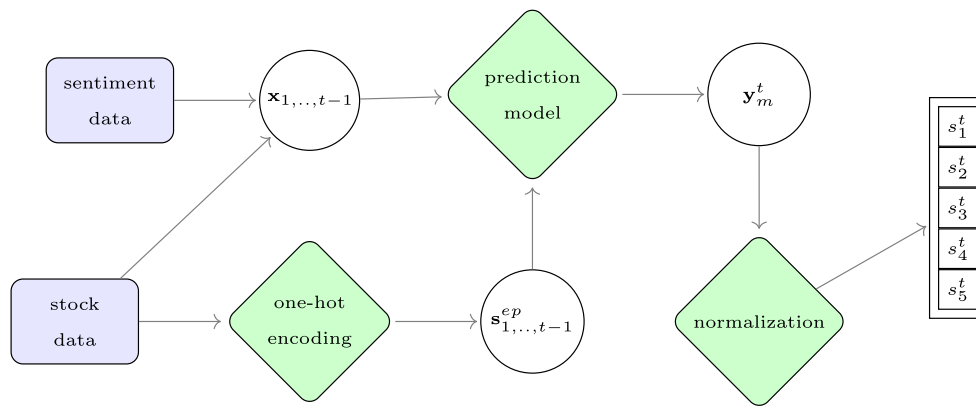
sentiment data

$\mathbf{x}_{1,\ldots,t-1}$

prediction model

$\mathbf{y}_m^t$

stock data

one-hot encoding

$\mathbf{s}_{1,\ldots,t-1}^{ep}$

normalization

| $s_1^t$ |
|---|
| $s_2^t$ |
| $s_3^t$ |
| $s_4^t$ |
| $s_5^t$ |